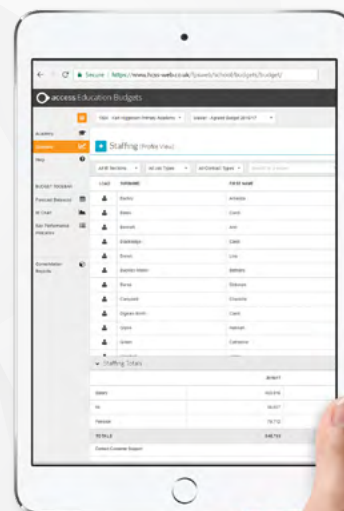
Secure | https://www.hcss-web.co.uk/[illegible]/school/budgets/budget/

access Education Budgets

Year - Carr Higginson Primary Academy | Status - Agreed Budget 2016/17

Academy
Budgets
Help

BUDGET TOOLBOX
Forecast Balances
All Chart
Key Performance Indicators

Documentation Reports

Staffing (Profile View)

All All Sections | All Job Types | All Contract Types

LOAD | SURNAME | FIRST NAME
Barton | Antonio
Bates | Carol
Bennett | Ann
Blakeley | Claire
Brown | Lisa
Bywater-Watson | Bethany
Byrne | Siobhan
Campbell | Charlotte
Clarke-Smith | Carol
Clare | Hannah
Green | Catherine

Staffing Totals

| | 2016/17 |
|---|---|
| Salary | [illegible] |
| NI | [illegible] |
| Pension | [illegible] |
| TOTALS | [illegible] |

Contact Customer Support